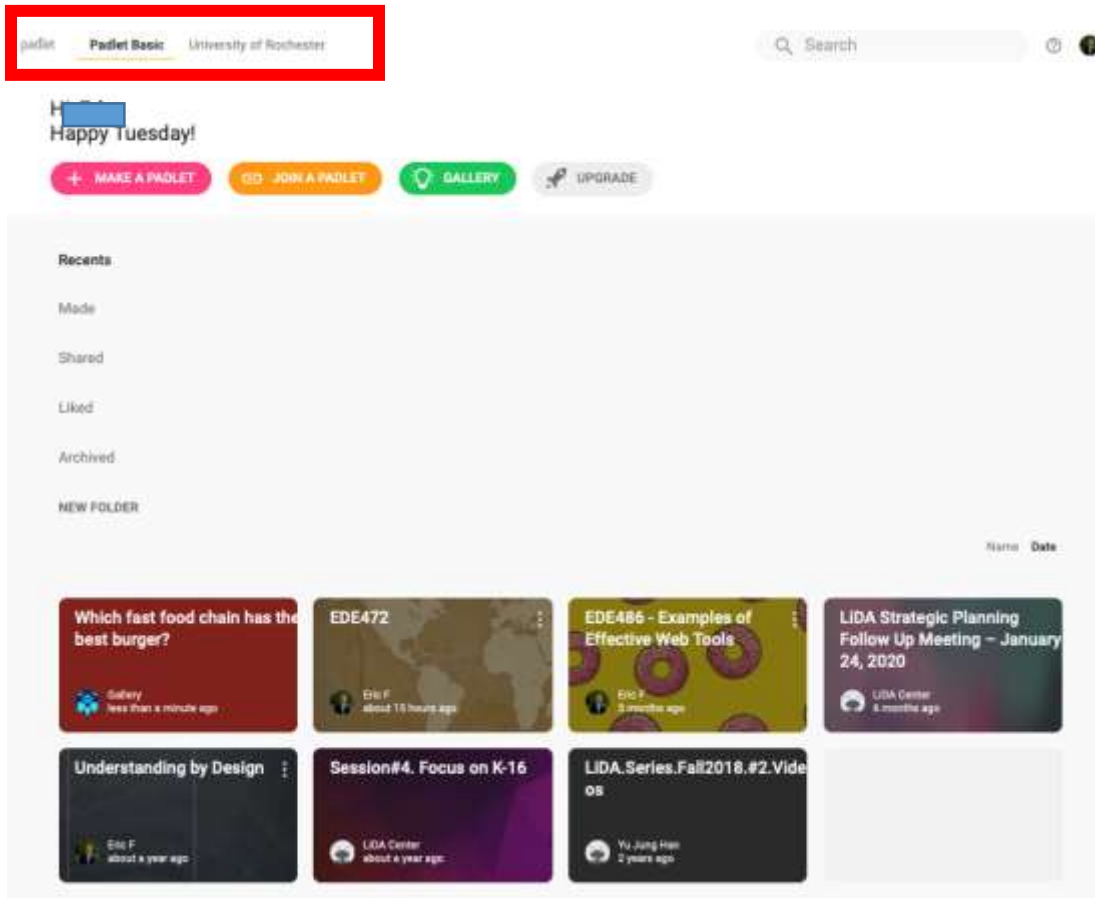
padlet Padlet Basic University of Rochester

Search

H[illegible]
Happy Tuesday!

MAKE A PADLET JOIN A PADLET GALLERY UPGRADE

Recents

Made

Shared

Liked

Archived

NEW FOLDER

Name Date

Which fast food chain has the best burger?
Gallery
less than a minute ago

EDE472
Eric F
about 15 hours ago

EDE486 - Examples of Effective Web Tools
Eric F
3 months ago

LiDA Strategic Planning Follow Up Meeting – January 24, 2020
LiDA Center
6 months ago

Understanding by Design
Eric F
about a year ago

Session#4. Focus on K-16
LiDA Center
about a year ago

LiDA.Series.Fall2018.#2.Videos
Yu Jung Han
2 years ago